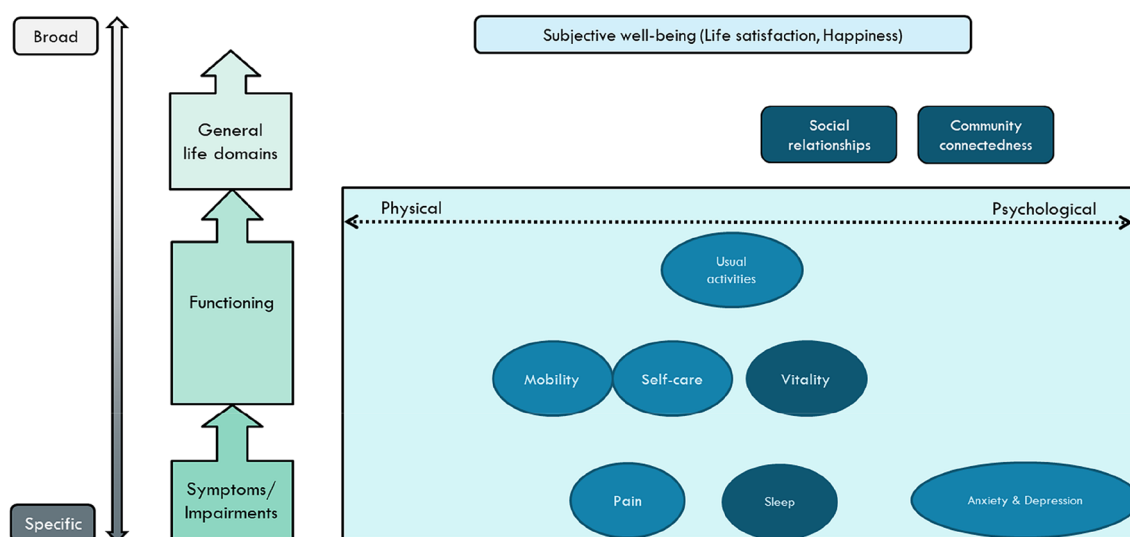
Broad

Specific

General life domains

Functioning

Symptoms/ Impairments

Subjective well-being (Life satisfaction, Happiness)

Social relationships

Community connectedness

Physical

Psychological

Usual activities

Mobility

Self-care

Vitality

Pain

Sleep

Anxiety & Depression